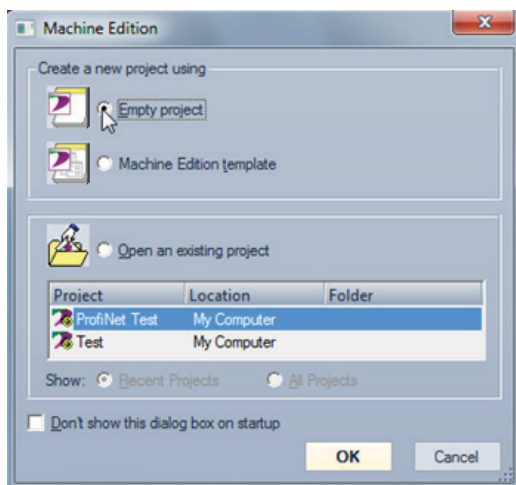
Machine Edition

Create a new project using

Empty project

Machine Edition template

Open an existing project

| Project | Location | Folder |
|---|---|---|
| ProfiNet Test | My Computer | |
| Test | My Computer | |

Show: Recent Projects All Projects

Don't show this dialog box on startup

OK Cancel